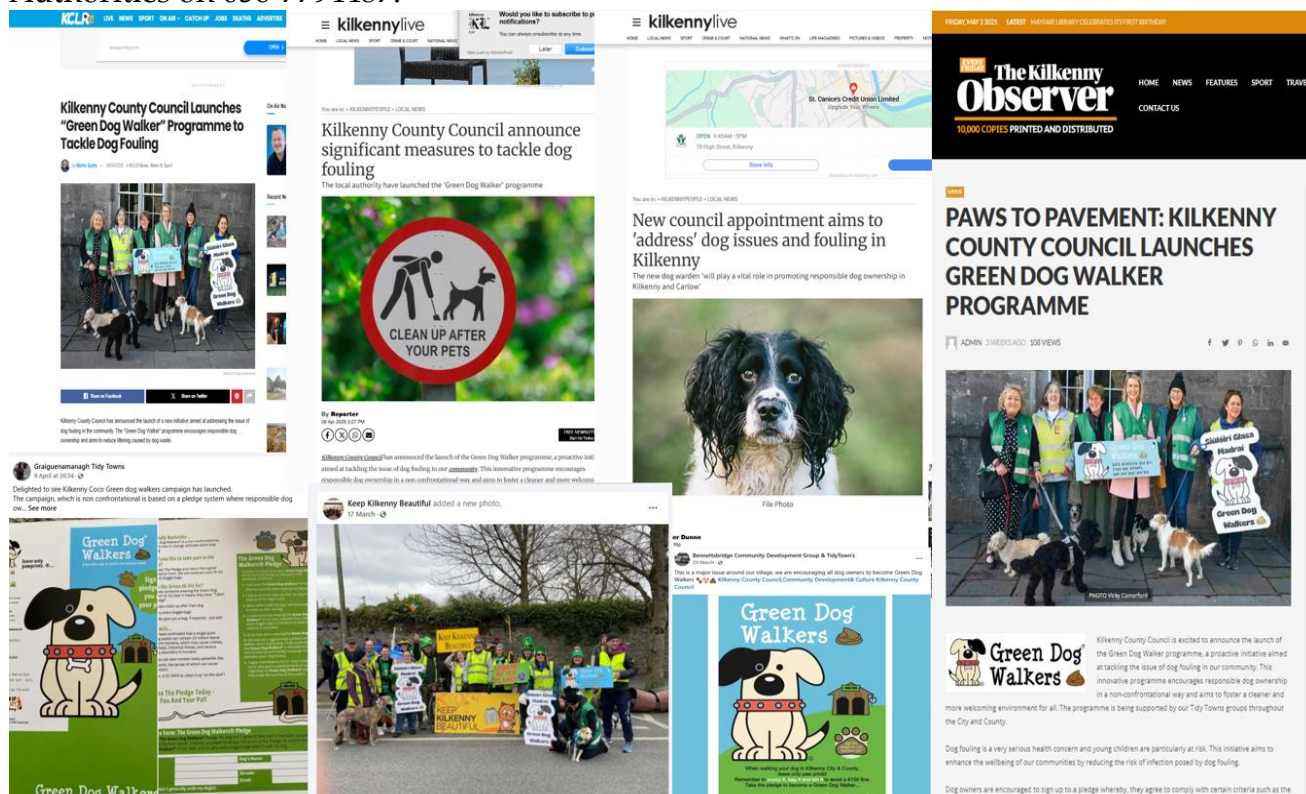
KCLR LIVE NEWS SPORT ON AIR CATCH UP JOBS DEATHS ADVERTISE

Kilkenny County Council Launches "Green Dog Walker" Programme to Tackle Dog Fouling

Share on Facebook
Share on Twitter

Kilkenny County Council has announced the launch of a new initiative aimed at addressing the issue of dog fouling in the community. The "Green Dog Walker" programme encourages responsible dog ownership and aims to reduce littering caused by dog waste.

Graiguenamanagh Tidy Towns
8 April at 20:34
Delighted to see Kilkenny Coco Green dog walkers campaign has launched.
The campaign, which is non confrontational is based on a pledge system where responsible dog ow... See more

Green Dog Walkers

Take The Pledge Today - You And Your Pal!

Green Dog Walkers

≡ kilkennylive

Would you like to subscribe to push notifications?
You can always unsubscribe at any time.
Later
Subscribe

You are in: > KILKENNYPEOPLE > LOCAL NEWS

Kilkenny County Council announce significant measures to tackle dog fouling

The local authority have launched the 'Green Dog Walker' programme

CLEAN UP AFTER YOUR PETS

By Reporter
08 Apr 2025 3:27 PM

Kilkenny County Council has announced the launch of the Green Dog Walker programme, a proactive initi aimed at tackling the issue of dog fouling in our community. This innovative programme encourages responsible dog ownership in a non-confrontational way and aims to foster a cleaner and more welcomi

Keep Kilkenny Beautiful added a new photo.
17 March

KEEP KILKENNY BEAUTIFUL

≡ kilkennylive

St. Canice's Credit Union Limited
OPEN 9:45AM - 5PM
78 High Street, Kilkenny
Store info

You are in: > KILKENNYPEOPLE > LOCAL NEWS

New council appointment aims to 'address' dog issues and fouling in Kilkenny

The new dog warden 'will play a vital role in promoting responsible dog ownership in Kilkenny and Carlow'

File Photo

Bennettsbridge Community Development Group & TidyTown's
20 March
This is a major issue around our village, we are encouraging all dog owners to become Green Dog Walkers Kilkenny County Council,Community Development& Culture Kilkenny County Council

Green Dog Walkers

FRIDAY, MAY 2 2025 LATEST MAYFAIR LIBRARY CELEBRATES ITS FIRST BIRTHDAY

The Kilkenny Observer
10,000 COPIES PRINTED AND DISTRIBUTED

HOME NEWS FEATURES SPORT TRAVEL
CONTACT US

NEWS

PAWS TO PAVEMENT: KILKENNY COUNTY COUNCIL LAUNCHES GREEN DOG WALKER PROGRAMME

ADMIN 3 WEEKS AGO 108 VIEWS

Green Dog Walkers
Siúlóirí Glasa Madraí

PHOTO Vicky Comerford

Green Dog Walkers

Kilkenny County Council is excited to announce the launch of the Green Dog Walker programme, a proactive initiative aimed at tackling the issue of dog fouling in our community. This innovative programme encourages responsible dog ownership in a non-confrontational way and aims to foster a cleaner and more welcoming environment for all. The programme is being supported by our Tidy Towns groups throughout the City and County.

Dog fouling is a very serious health concern and young children are particularly at risk. This initiative aims to enhance the wellbeing of our communities by reducing the risk of infection posed by dog fouling.

Dog owners are encouraged to sign up to a pledge whereby, they agree to comply with certain criteria such as the